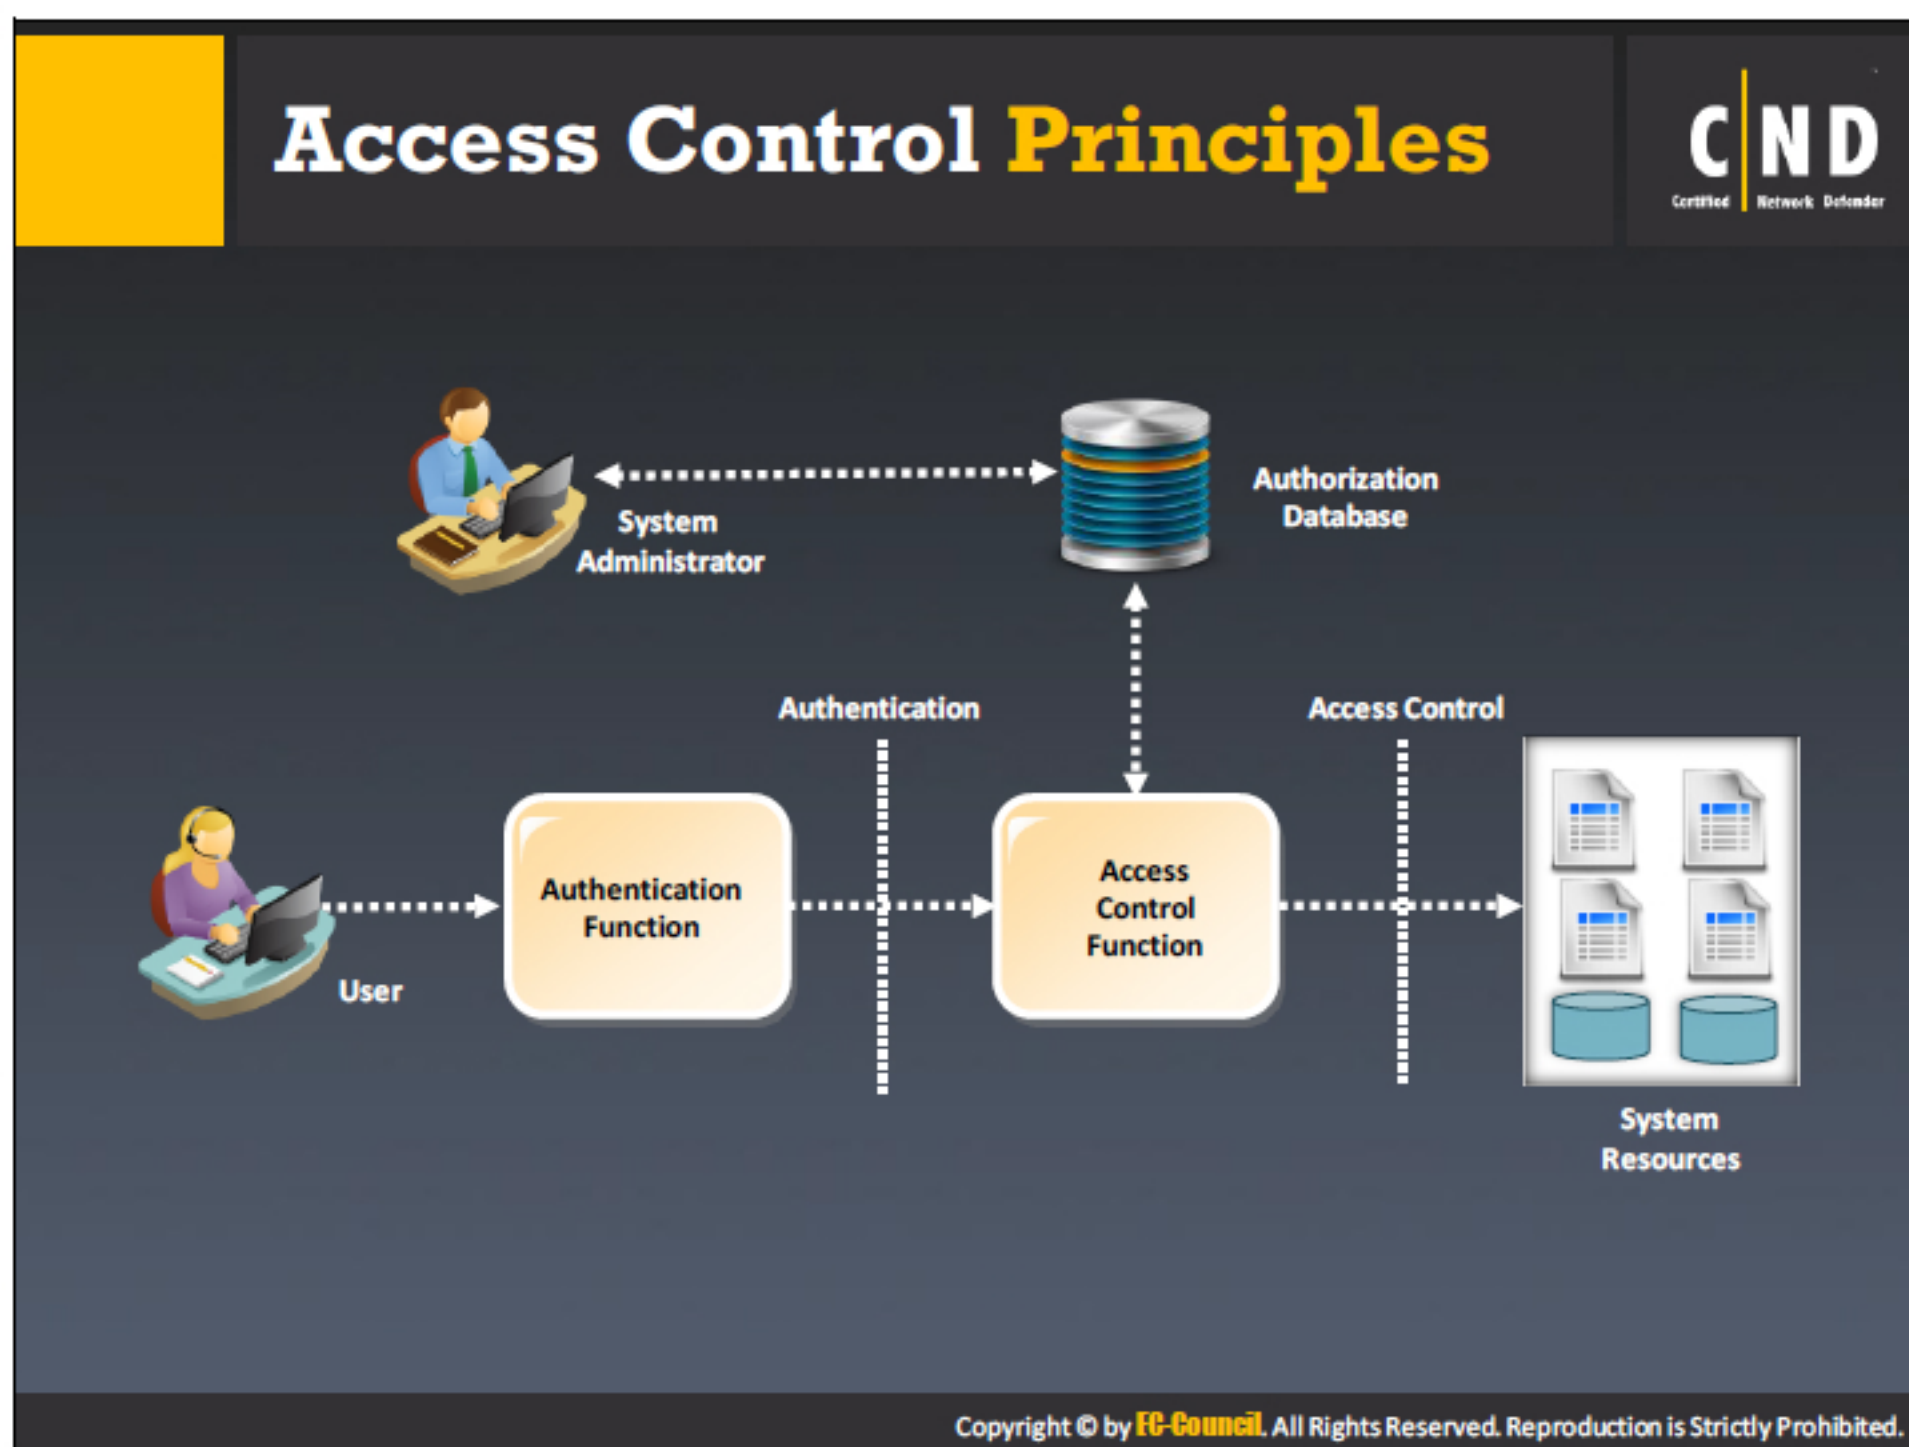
Access Control Principles

C|ND
Certified Network Defender

System Administrator

Authorization Database

Authentication

Access Control

User

Authentication Function

Access Control Function

System Resources

Copyright © by EC-Council. All Rights Reserved. Reproduction is Strictly Prohibited.